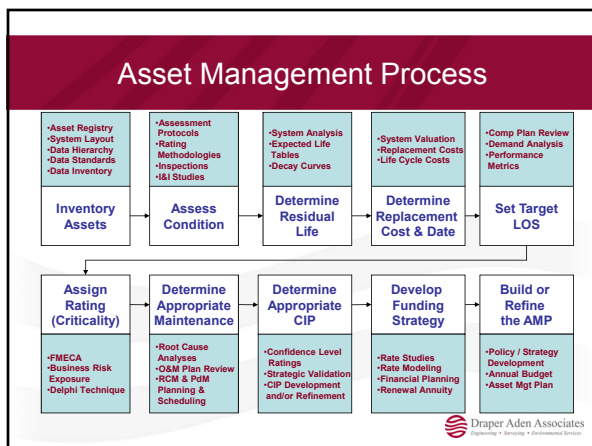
Asset Management Process

•Asset Registry
•System Layout
•Data Hierarchy
•Data Standards
•Data Inventory

Inventory Assets

•Assessment Protocols
•Rating Methodologies
•Inspections
•I&I Studies

Assess Condition

•System Analysis
•Expected Life Tables
•Decay Curves

Determine Residual Life

•System Valuation
•Replacement Costs
•Life Cycle Costs

Determine Replacement Cost & Date

•Comp Plan Review
•Demand Analysis
•Performance Metrics

Set Target LOS

Assign Rating (Criticality)

•FMECA
•Business Risk Exposure
•Delphi Technique

Determine Appropriate Maintenance

•Root Cause Analyses
•O&M Plan Review
•RCM & PdM Planning & Scheduling

Determine Appropriate CIP

•Confidence Level Ratings
•Strategic Validation
•CIP Development and/or Refinement

Develop Funding Strategy

•Rate Studies
•Rate Modeling
•Financial Planning
•Renewal Annuity

Build or Refine the AMP

•Policy / Strategy Development
•Annual Budget
•Asset Mgt Plan

Draper Aden Associates
Engineering • Surveying • Environmental Services